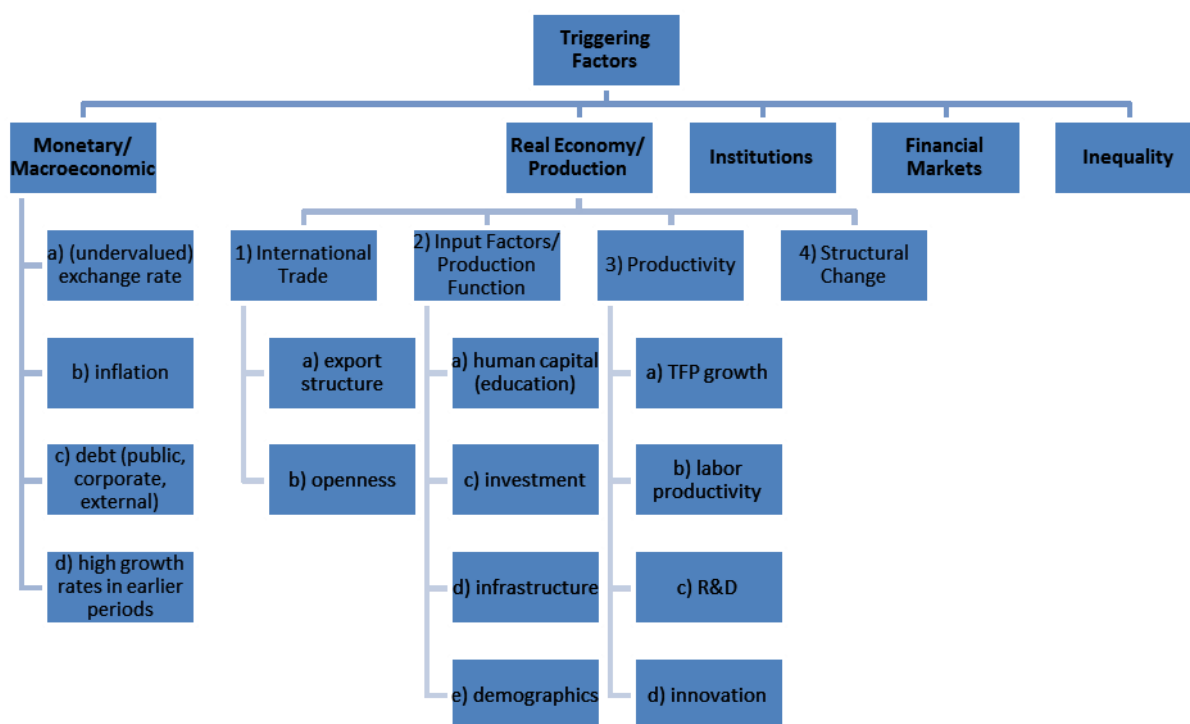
Triggering Factors

Monetary/ Macroeconomic

Real Economy/ Production

Institutions

Financial Markets

Inequality

a) (undervalued) exchange rate

b) inflation

c) debt (public, corporate, external)

d) high growth rates in earlier periods

1) International Trade

2) Input Factors/ Production Function

3) Productivity

4) Structural Change

a) export structure

b) openness

a) human capital (education)

c) investment

d) infrastructure

e) demographics

a) TFP growth

b) labor productivity

c) R&D

d) innovation